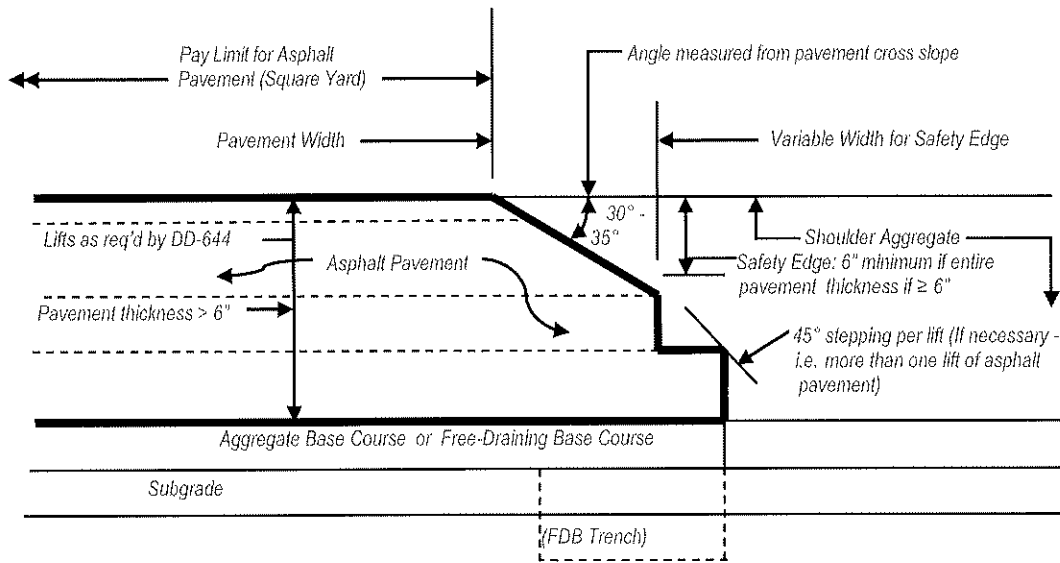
Pay Limit for Asphalt Pavement (Square Yard)

Angle measured from pavement cross slope

Pavement Width

Variable Width for Safety Edge

30° - 35°

Shoulder Aggregate

Lifts as req'd by DD-644

Asphalt Pavement

Safety Edge: 6" minimum if entire pavement thickness if ≥ 6"

Pavement thickness > 6"

45° stepping per lift (If necessary - i.e. more than one lift of asphalt pavement)

Aggregate Base Course or Free-Draining Base Course

Subgrade

(FDB Trench)